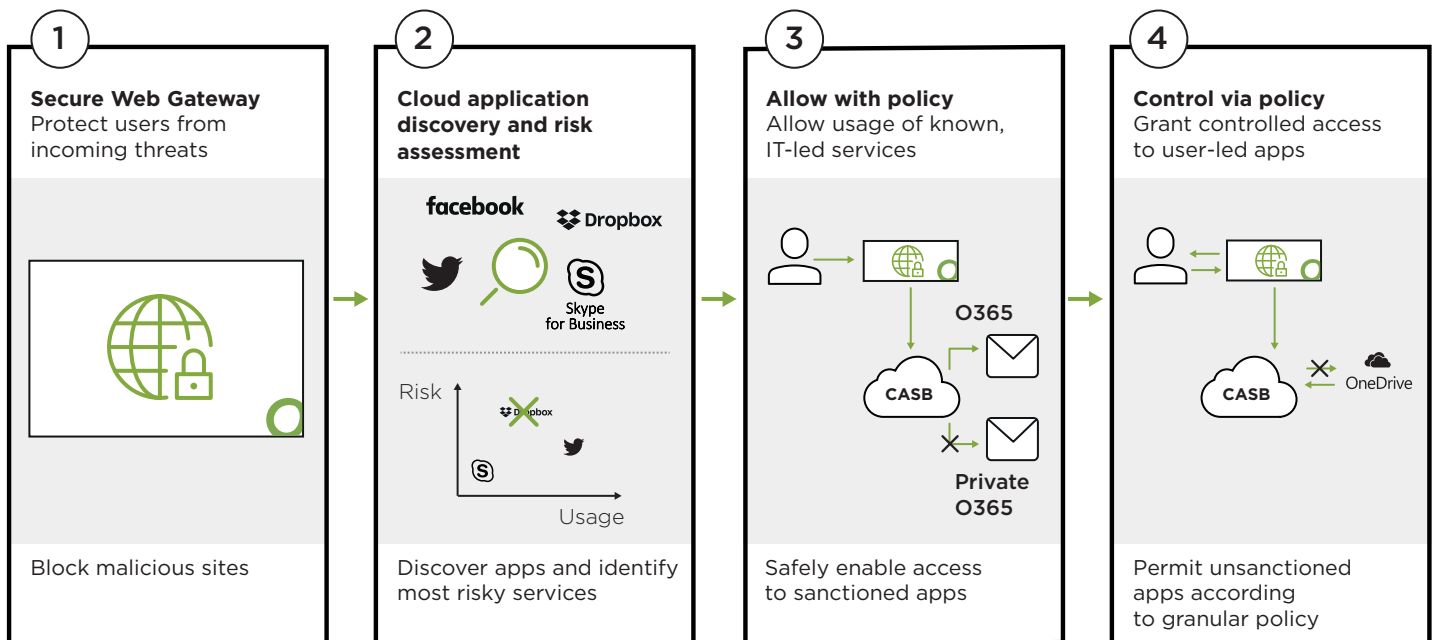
1

**Secure Web Gateway**
Protect users from incoming threats

Block malicious sites

2

**Cloud application discovery and risk assessment**

facebook

Dropbox

Skype for Business

Risk

Dropbox

Usage

Discover apps and identify most risky services

3

**Allow with policy**
Allow usage of known, IT-led services

O365

CASB

Private O365

Safely enable access to sanctioned apps

4

**Control via policy**
Grant controlled access to user-led apps

CASB

OneDrive

Permit unsanctioned apps according to granular policy